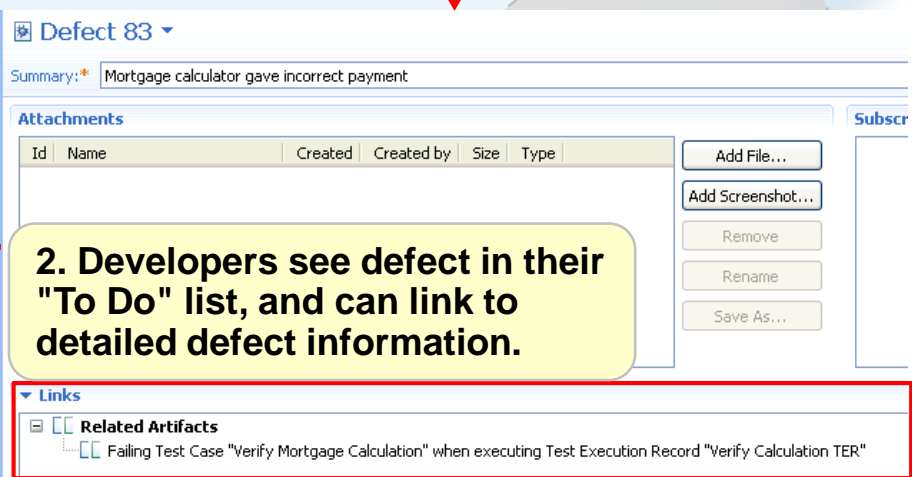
Defect 83

Summary:* Mortgage calculator gave incorrect payment

Attachments

| Id | Name | Created | Created by | Size | Type |
|---|---|---|---|---|---|

Add File...

Add Screenshot...

Remove

Rename

Save As...

Subscr

2. Developers see defect in their "To Do" list, and can link to detailed defect information.

Links

Related Artifacts

Failing Test Case "Verify Mortgage Calculation" when executing Test Execution Record "Verify Calculation TER"